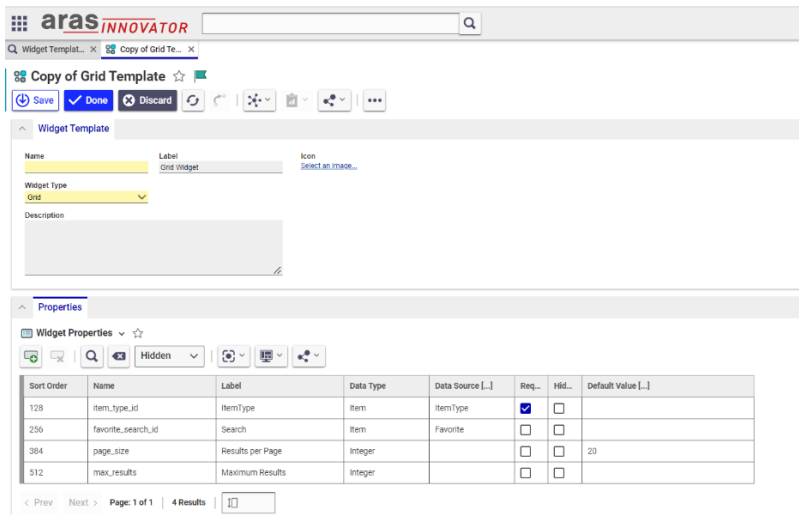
aras INNOVATOR

Widget Templat... ×
Copy of Grid Te... ×

Copy of Grid Template

Save
Done
Discard

Widget Template

Name

Label
Grid Widget

Icon
Select an image...

Widget Type
Grid

Description

Properties

Widget Properties

Hidden

| Sort Order | Name | Label | Data Type | Data Source [...] | Req... | Hid... | Default Value [...] |
|---|---|---|---|---|---|---|---|
| 128 | item_type_id | ItemType | Item | ItemType | ☑ | ☐ | |
| 256 | favorite_search_id | Search | Item | Favorite | ☐ | ☐ | |
| 384 | page_size | Results per Page | Integer | | ☐ | ☐ | 20 |
| 512 | max_results | Maximum Results | Integer | | ☐ | ☐ | |

< Prev
Next >
Page: 1 of 1
4 Results
1